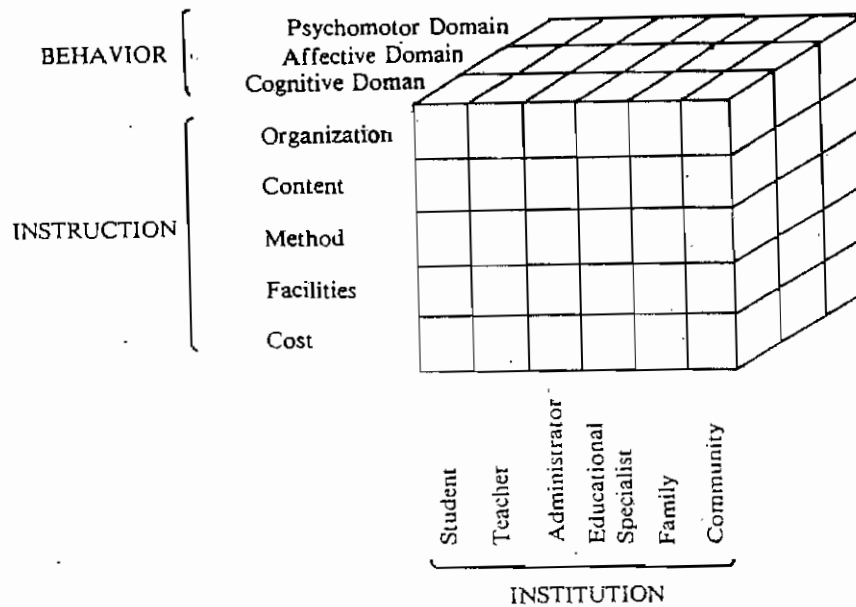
BEHAVIOR

Psychomotor Domain
Affective Domain
Cognitive Doman

INSTRUCTION

Organization
Content
Method
Facilities
Cost

Student
Teacher
Administrator
Educational Specialist
Family
Community

INSTITUTION